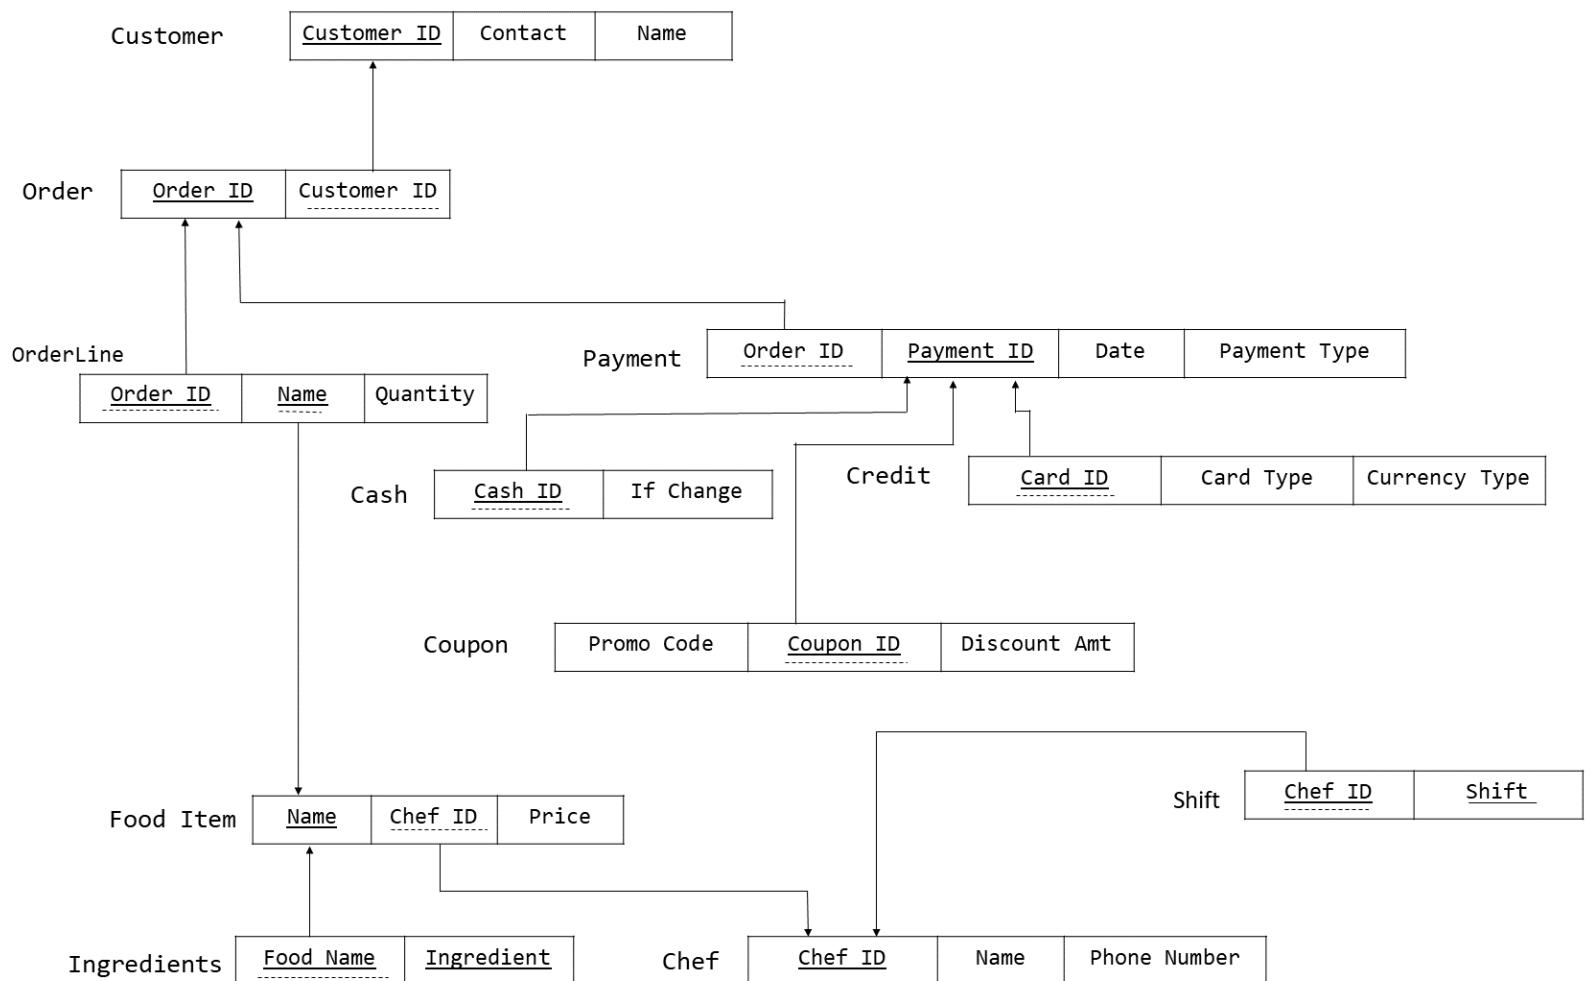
Customer

| Customer ID | Contact | Name |
|---|---|---|

Order

| Order ID | Customer ID |
|---|---|

OrderLine

| Order ID | Name | Quantity |
|---|---|---|

Payment

| Order ID | Payment ID | Date | Payment Type |
|---|---|---|---|

Cash

| Cash ID | If Change |
|---|---|

Credit

| Card ID | Card Type | Currency Type |
|---|---|---|

Coupon

| Promo Code | Coupon ID | Discount Amt |
|---|---|---|

Shift

| Chef ID | Shift |
|---|---|

Food Item

| Name | Chef ID | Price |
|---|---|---|

Ingredients

| Food Name | Ingredient |
|---|---|

Chef

| Chef ID | Name | Phone Number |
|---|---|---|